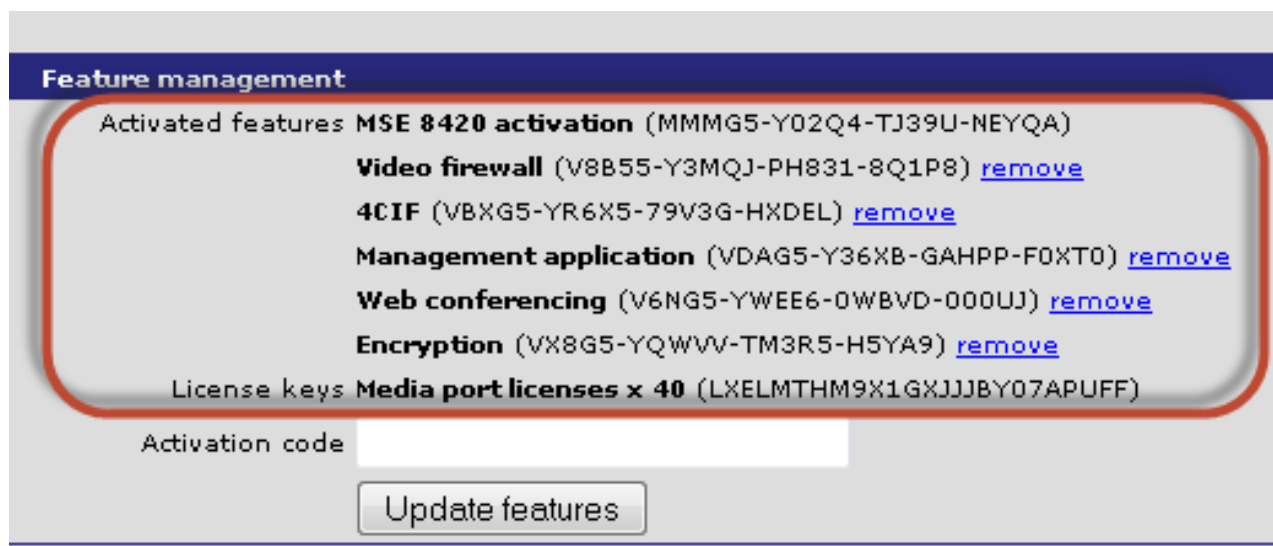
Feature management

| | |
|---|---|
| Activated features | **MSE 8420 activation** (MMMG5-Y02Q4-TJ39U-NEYQA) |
| | **Video firewall** (V8B55-Y3MQJ-PH831-8Q1P8) remove |
| | **4CIF** (VBXG5-YR6X5-79V3G-HXDEL) remove |
| | **Management application** (VDAG5-Y36XB-GAHPP-F0XT0) remove |
| | **Web conferencing** (V6NG5-YWEE6-0WBVD-000UJ) remove |
| | **Encryption** (VX8G5-YQWVV-TM3R5-H5YA9) remove |
| License keys | **Media port licenses x 40** (LXELMTHM9X1GXJJJBY07APUFF) |
| Activation code | |

Update features